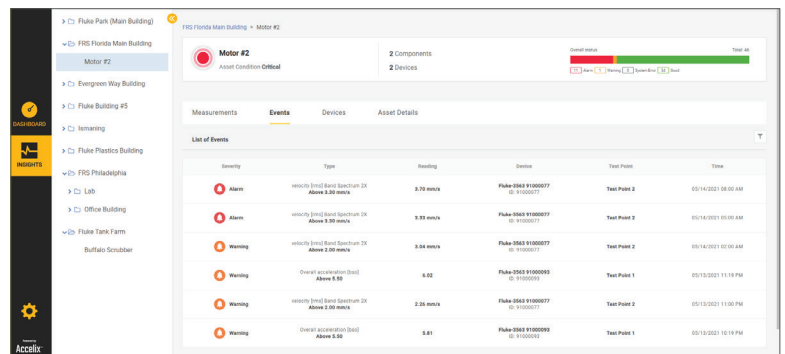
DASHBOARD

INSIGHTS

Powered by Accelix

> Fluke Park (Main Building)

FRS Florida Main Building

Motor #2

> Evergreen Way Building

> Fluke Building #5

> Ismaning

> Fluke Plastics Building

FRS Philadelphia

> Lab

> Office Building

Fluke Tank Farm

Buffalo Scrubber

FRS Florida Main Building > Motor #2

Motor #2

Asset Condition Critical

2 Components

2 Devices

Overall status

Total: 46

11 Alarm 1 Warning 0 System Error 34 Good

Measurements | Events | Devices | Asset Details

List of Events

| Severity | Type | Reading | Device | Test Point | Time |
|---|---|---|---|---|---|
| Alarm | velocity [rms] Band Spectrum 2X Above 3.30 mm/s | 3.70 mm/s | Fluke-3563 91000077 ID: 91000077 | Test Point 2 | 05/14/2021 08:00 AM |
| Alarm | velocity [rms] Band Spectrum 2X Above 3.30 mm/s | 3.53 mm/s | Fluke-3563 91000077 ID: 91000077 | Test Point 2 | 05/14/2021 05:00 AM |
| Warning | velocity [rms] Band Spectrum 2X Above 2.00 mm/s | 3.04 mm/s | Fluke-3563 91000077 ID: 91000077 | Test Point 2 | 05/14/2021 02:00 AM |
| Warning | Overall acceleration [rms] Above 5.50 | 6.02 | Fluke-3563 91000093 ID: 91000093 | Test Point 1 | 05/13/2021 11:19 PM |
| Warning | velocity [rms] Band Spectrum 2X Above 2.00 mm/s | 2.26 mm/s | Fluke-3563 91000077 ID: 91000077 | Test Point 2 | 05/13/2021 11:00 PM |
| Warning | Overall acceleration [rms] Above 5.50 | 5.81 | Fluke-3563 91000093 ID: 91000093 | Test Point 1 | 05/13/2021 10:19 PM |